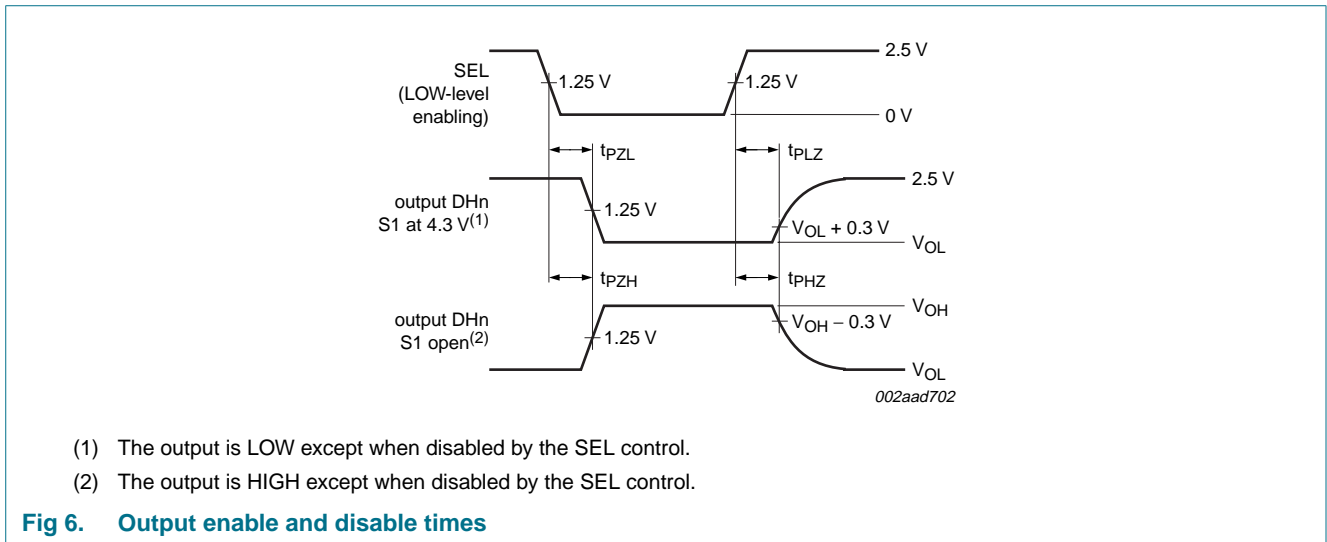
SEL (LOW-level enabling)

1.25 V

1.25 V

2.5 V

0 V

$t_{PZL}$

$t_{PLZ}$

output DHn S1 at 4.3 V$^{(1)}$

1.25 V

2.5 V

$V_{OL}$ + 0.3 V

$V_{OL}$

$t_{PZH}$

$t_{PHZ}$

output DHn S1 open$^{(2)}$

1.25 V

$V_{OH}$

$V_{OH}$ − 0.3 V

$V_{OL}$

002aad702

(1) The output is LOW except when disabled by the SEL control.

(2) The output is HIGH except when disabled by the SEL control.

Fig 6. Output enable and disable times